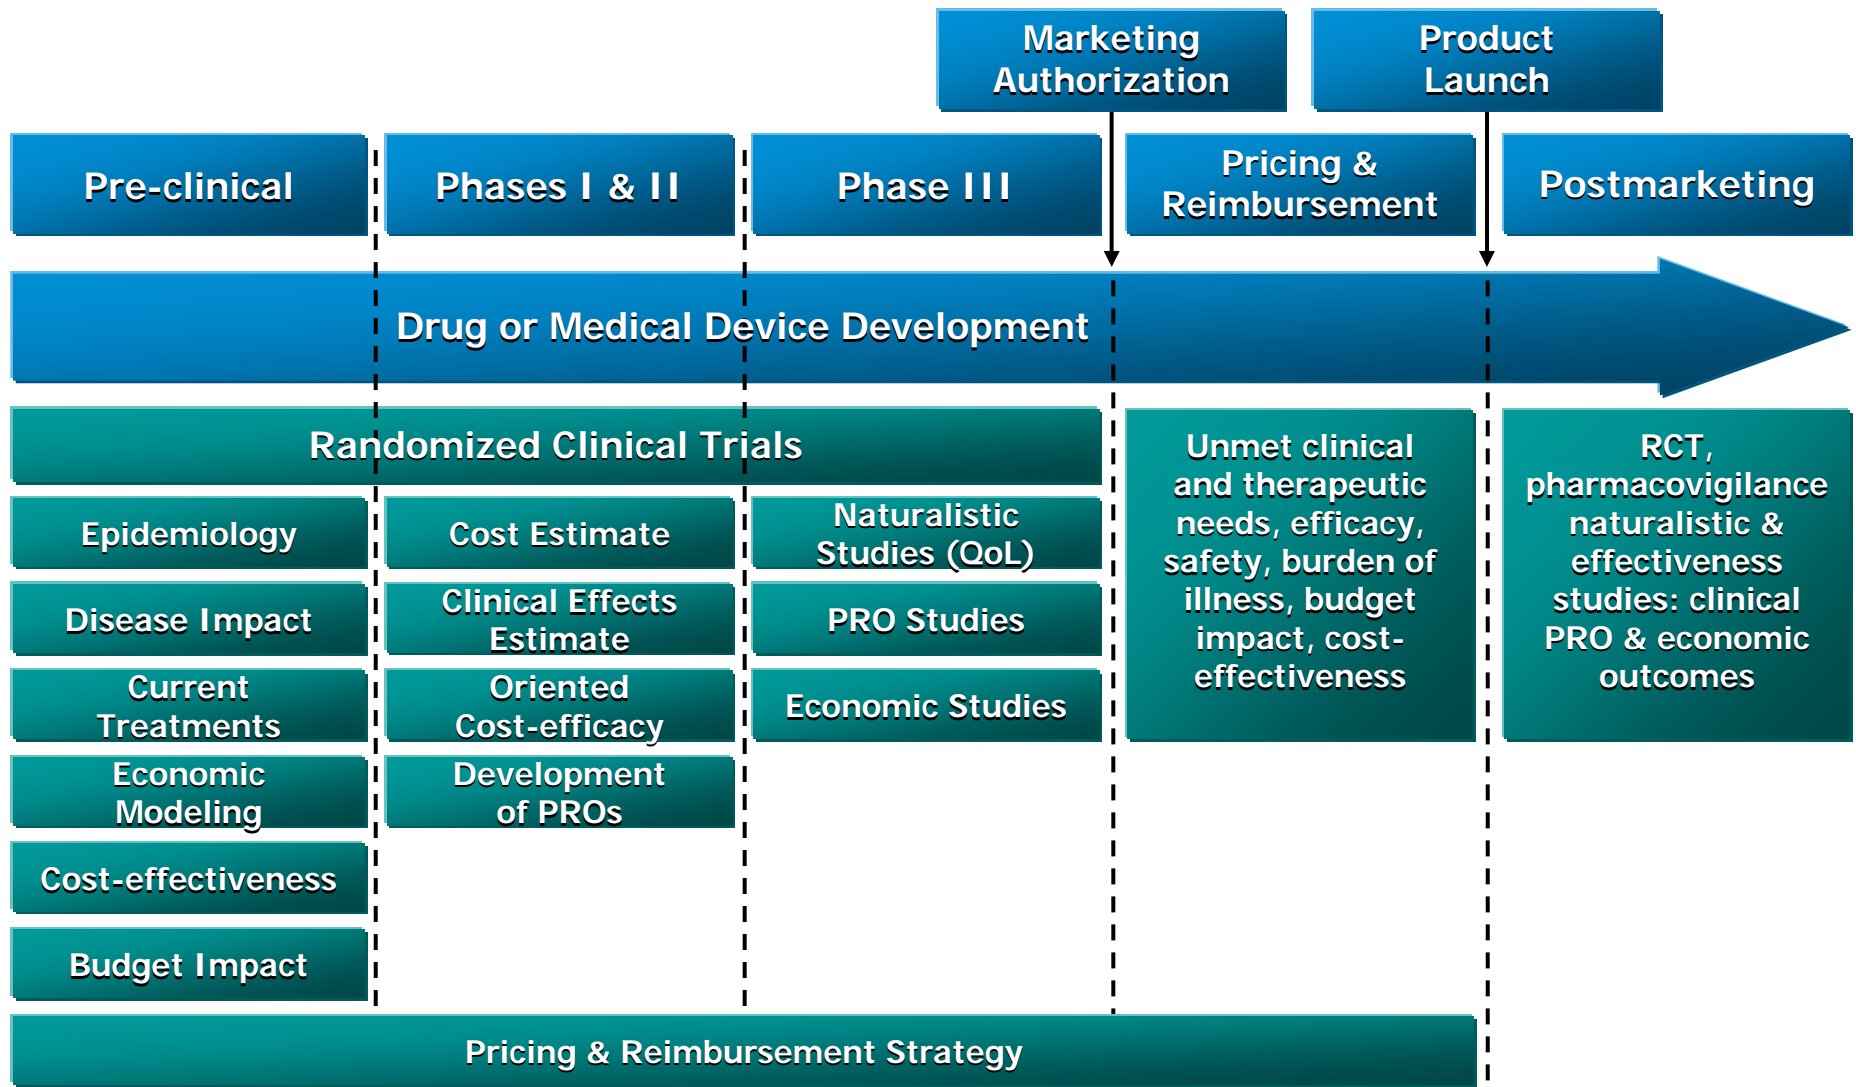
Marketing Authorization

Product Launch

Pre-clinical

Phases I & II

Phase III

Pricing & Reimbursement

Postmarketing

Drug or Medical Device Development

Randomized Clinical Trials

Epidemiology

Disease Impact

Current Treatments

Economic Modeling

Cost-effectiveness

Budget Impact

Cost Estimate

Clinical Effects Estimate

Oriented Cost-efficacy

Development of PROs

Naturalistic Studies (QoL)

PRO Studies

Economic Studies

Unmet clinical and therapeutic needs, efficacy, safety, burden of illness, budget impact, cost-effectiveness

RCT, pharmacovigilance naturalistic & effectiveness studies: clinical PRO & economic outcomes

Pricing & Reimbursement Strategy